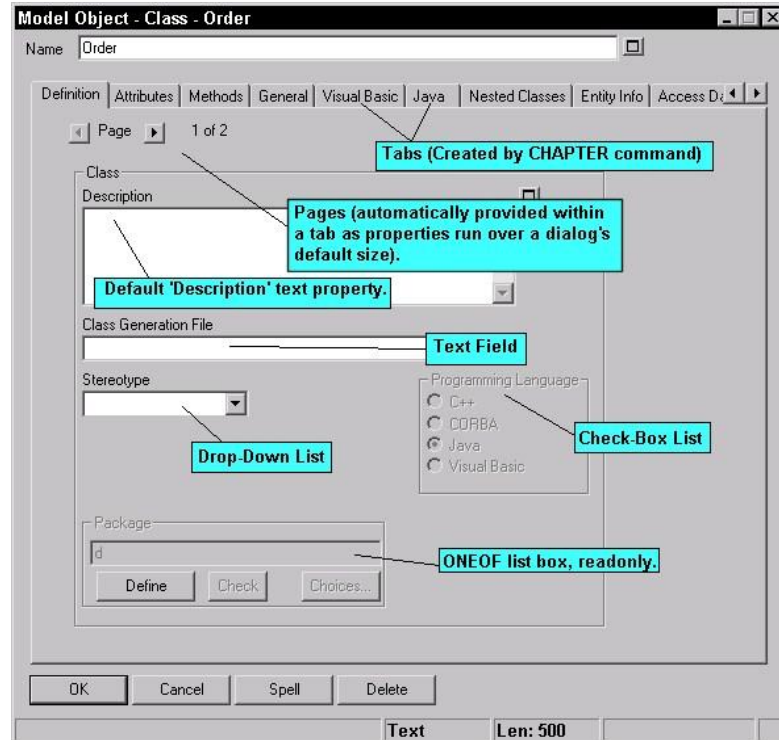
Model Object - Class - Order

Name Order

Definition | Attributes | Methods | General | Visual Basic | Java | Nested Classes | Entity Info | Access Da

Page 1 of 2

Tabs (Created by CHAPTER command)

Class

Description

Pages (automatically provided within a tab as properties run over a dialog's default size).

Default 'Description' text property.

Class Generation File

Text Field

Stereotype

Programming Language

C++

CORBA

Java

Visual Basic

Check-Box List

Drop-Down List

Package

d

ONEOF list box, readonly.

Define Check Choices...

OK Cancel Spell Delete

Text Len: 500